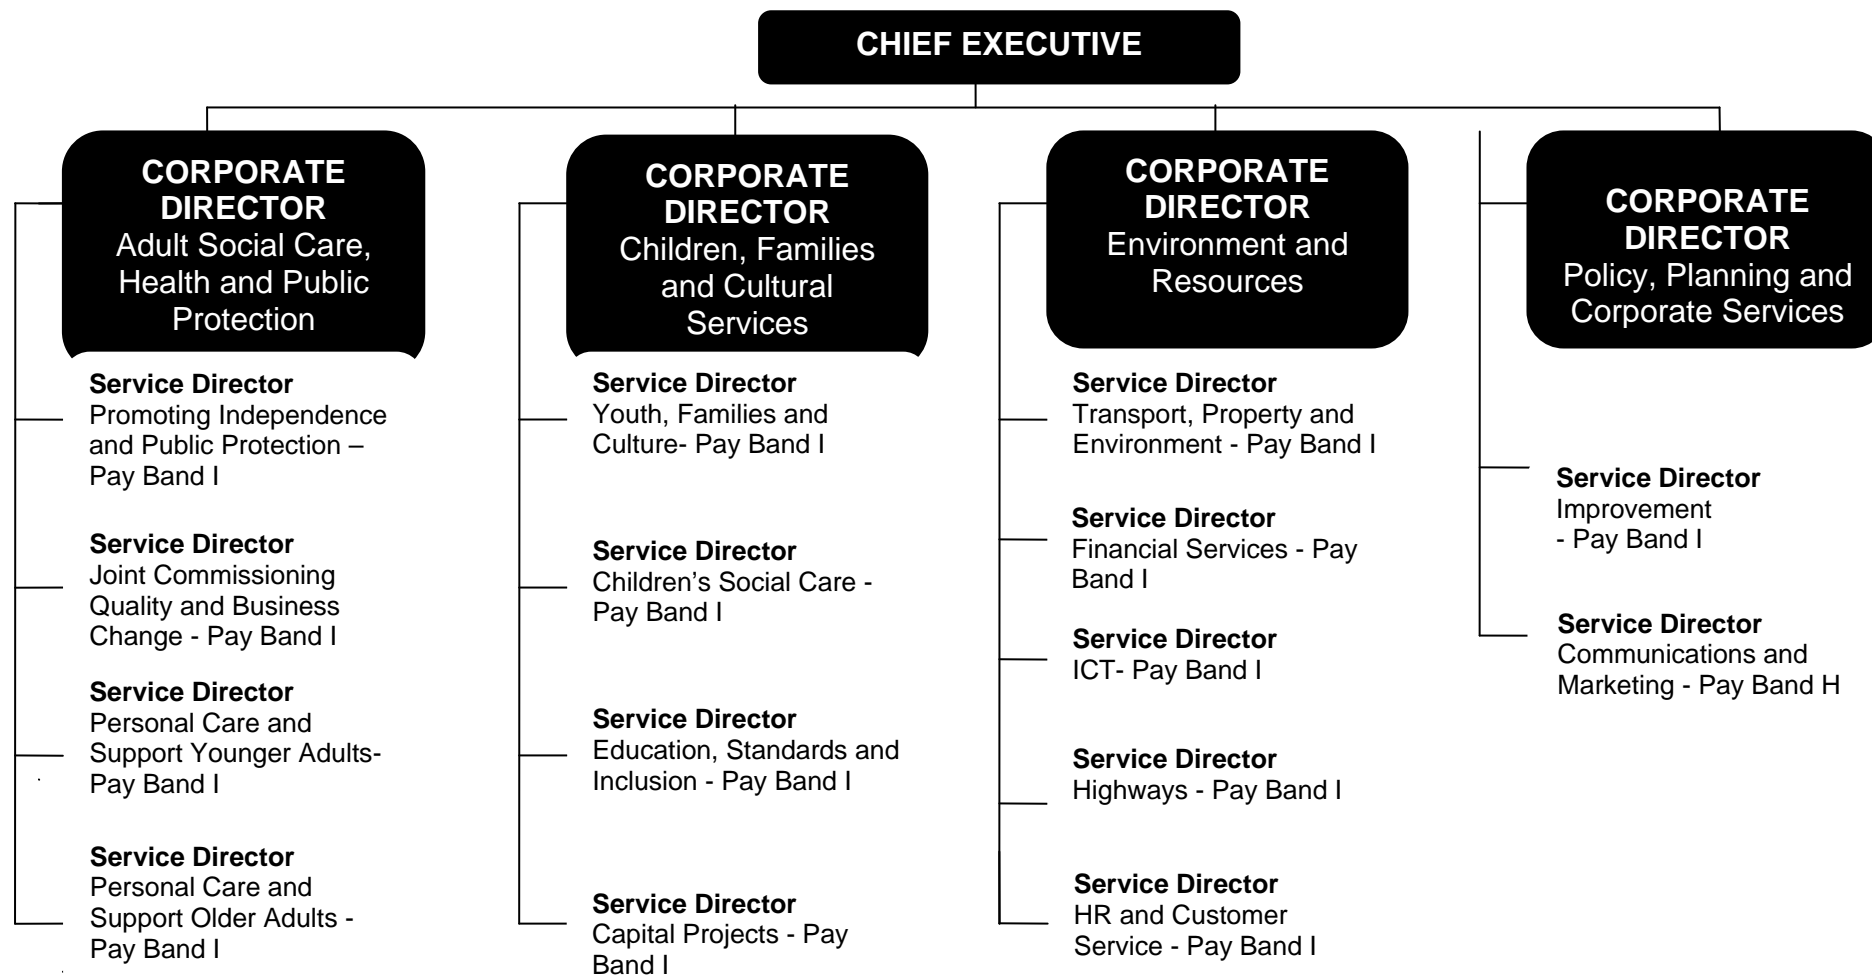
CHIEF EXECUTIVE

CORPORATE DIRECTOR
Adult Social Care, Health and Public Protection

Service Director
Promoting Independence and Public Protection – Pay Band I

Service Director
Joint Commissioning Quality and Business Change - Pay Band I

Service Director
Personal Care and Support Younger Adults- Pay Band I

Service Director
Personal Care and Support Older Adults - Pay Band I

CORPORATE DIRECTOR
Children, Families and Cultural Services

Service Director
Youth, Families and Culture- Pay Band I

Service Director
Children's Social Care - Pay Band I

Service Director
Education, Standards and Inclusion - Pay Band I

Service Director
Capital Projects - Pay Band I

CORPORATE DIRECTOR
Environment and Resources

Service Director
Transport, Property and Environment - Pay Band I

Service Director
Financial Services - Pay Band I

Service Director
ICT- Pay Band I

Service Director
Highways - Pay Band I

Service Director
HR and Customer Service - Pay Band I

CORPORATE DIRECTOR
Policy, Planning and Corporate Services

Service Director
Improvement - Pay Band I

Service Director
Communications and Marketing - Pay Band H